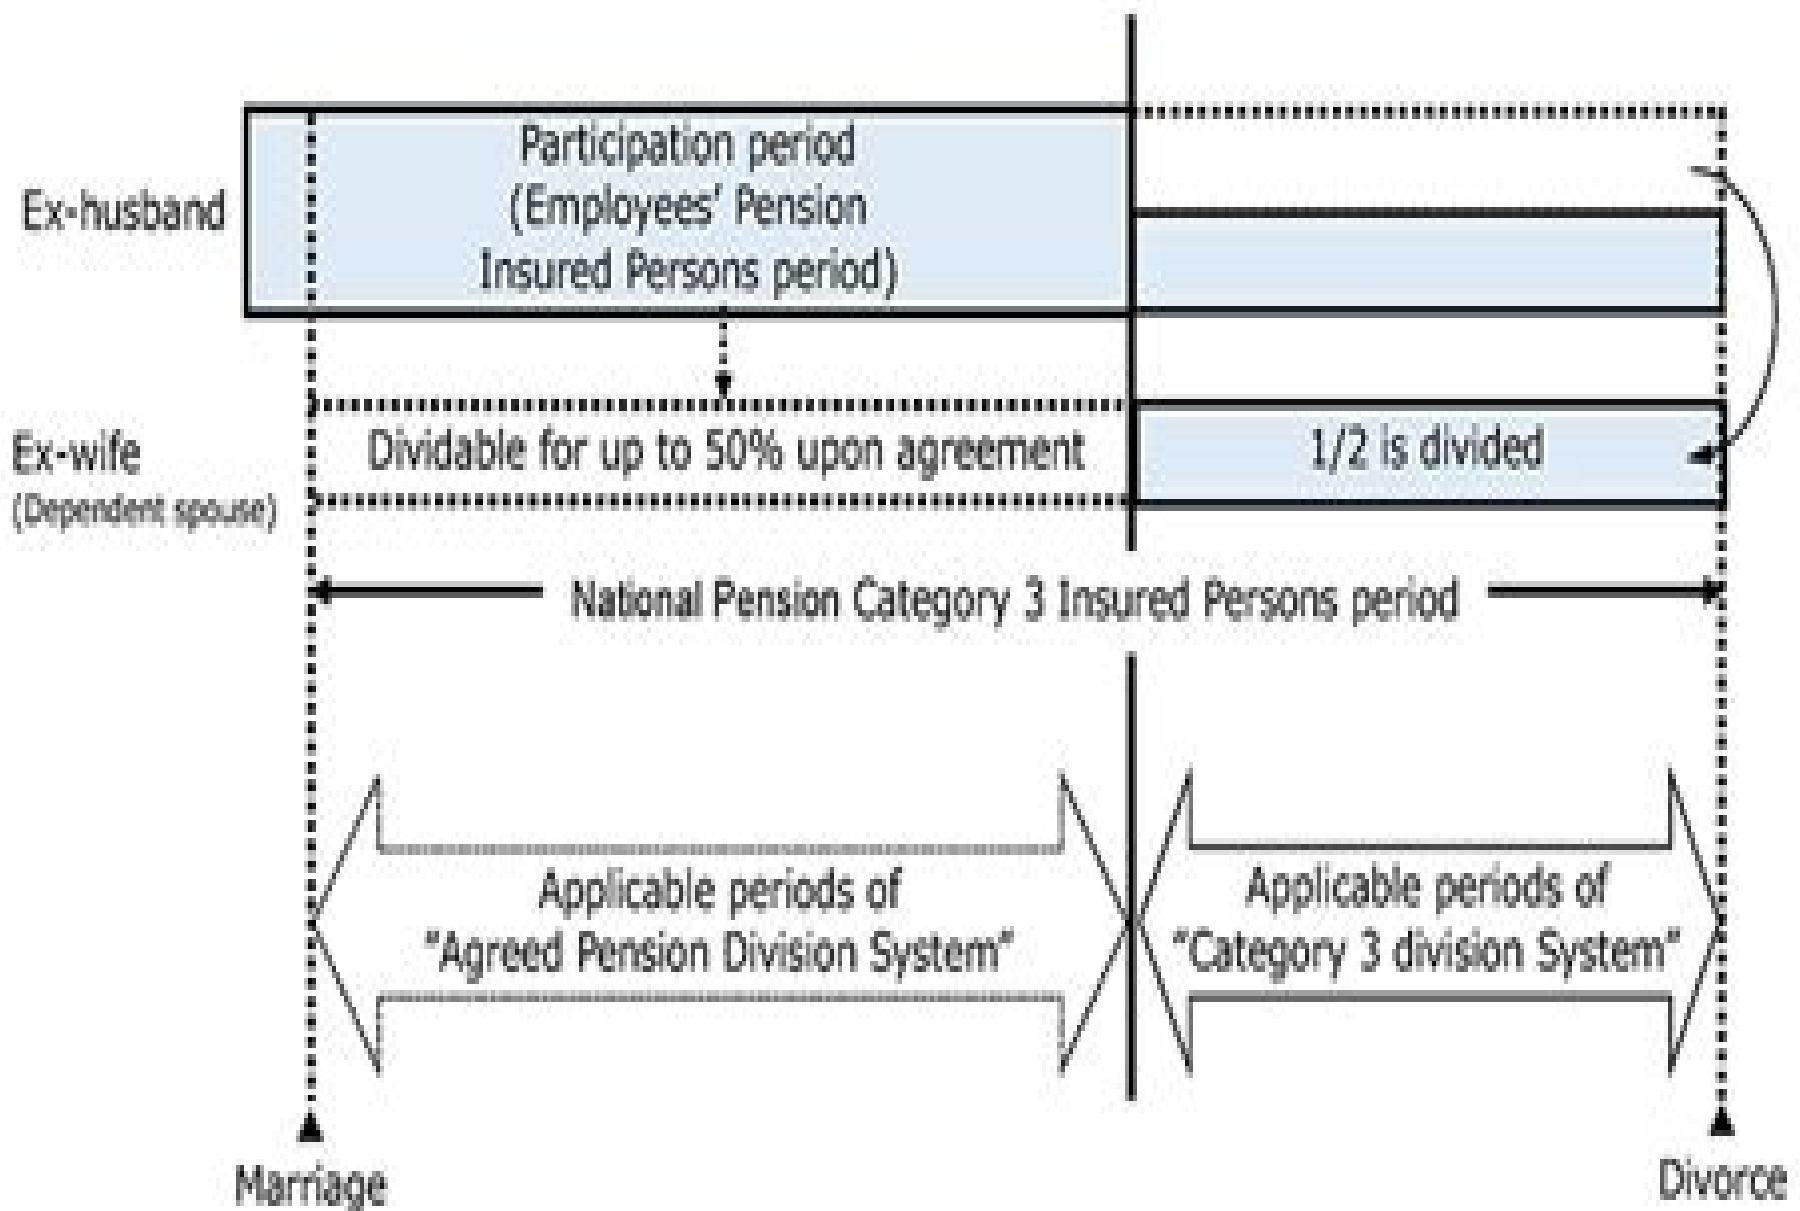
Ex-husband

Participation period (Employees' Pension Insured Persons period)

Ex-wife
(Dependent spouse)

Dividable for up to 50% upon agreement

1/2 is divided

National Pension Category 3 Insured Persons period

Applicable periods of "Agreed Pension Division System"

Applicable periods of "Category 3 division System"

Marriage

Divorce